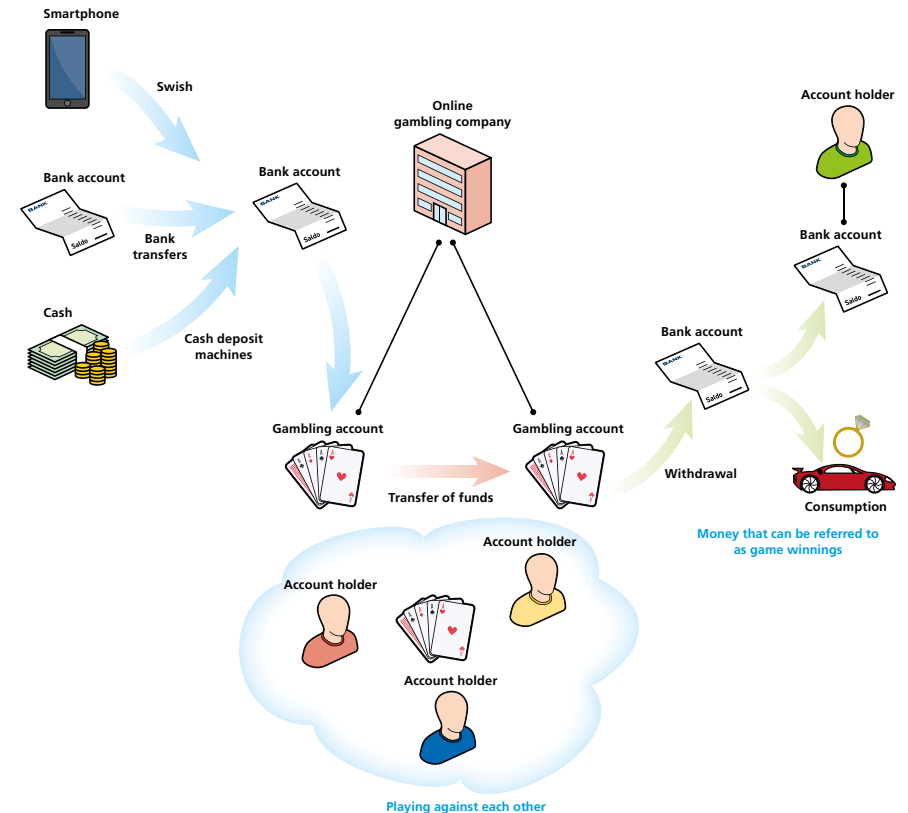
Smartphone

Swish

Bank account
BANK
Saldo

Bank transfers

Cash

Cash deposit machines

Bank account
BANK
Saldo

Online gambling company

Account holder

Bank account
BANK
Saldo

Bank account
BANK
Saldo

Gambling account

Transfer of funds

Gambling account

Withdrawal

Consumption

Money that can be referred to as game winnings

Account holder

Account holder

Account holder

Playing against each other